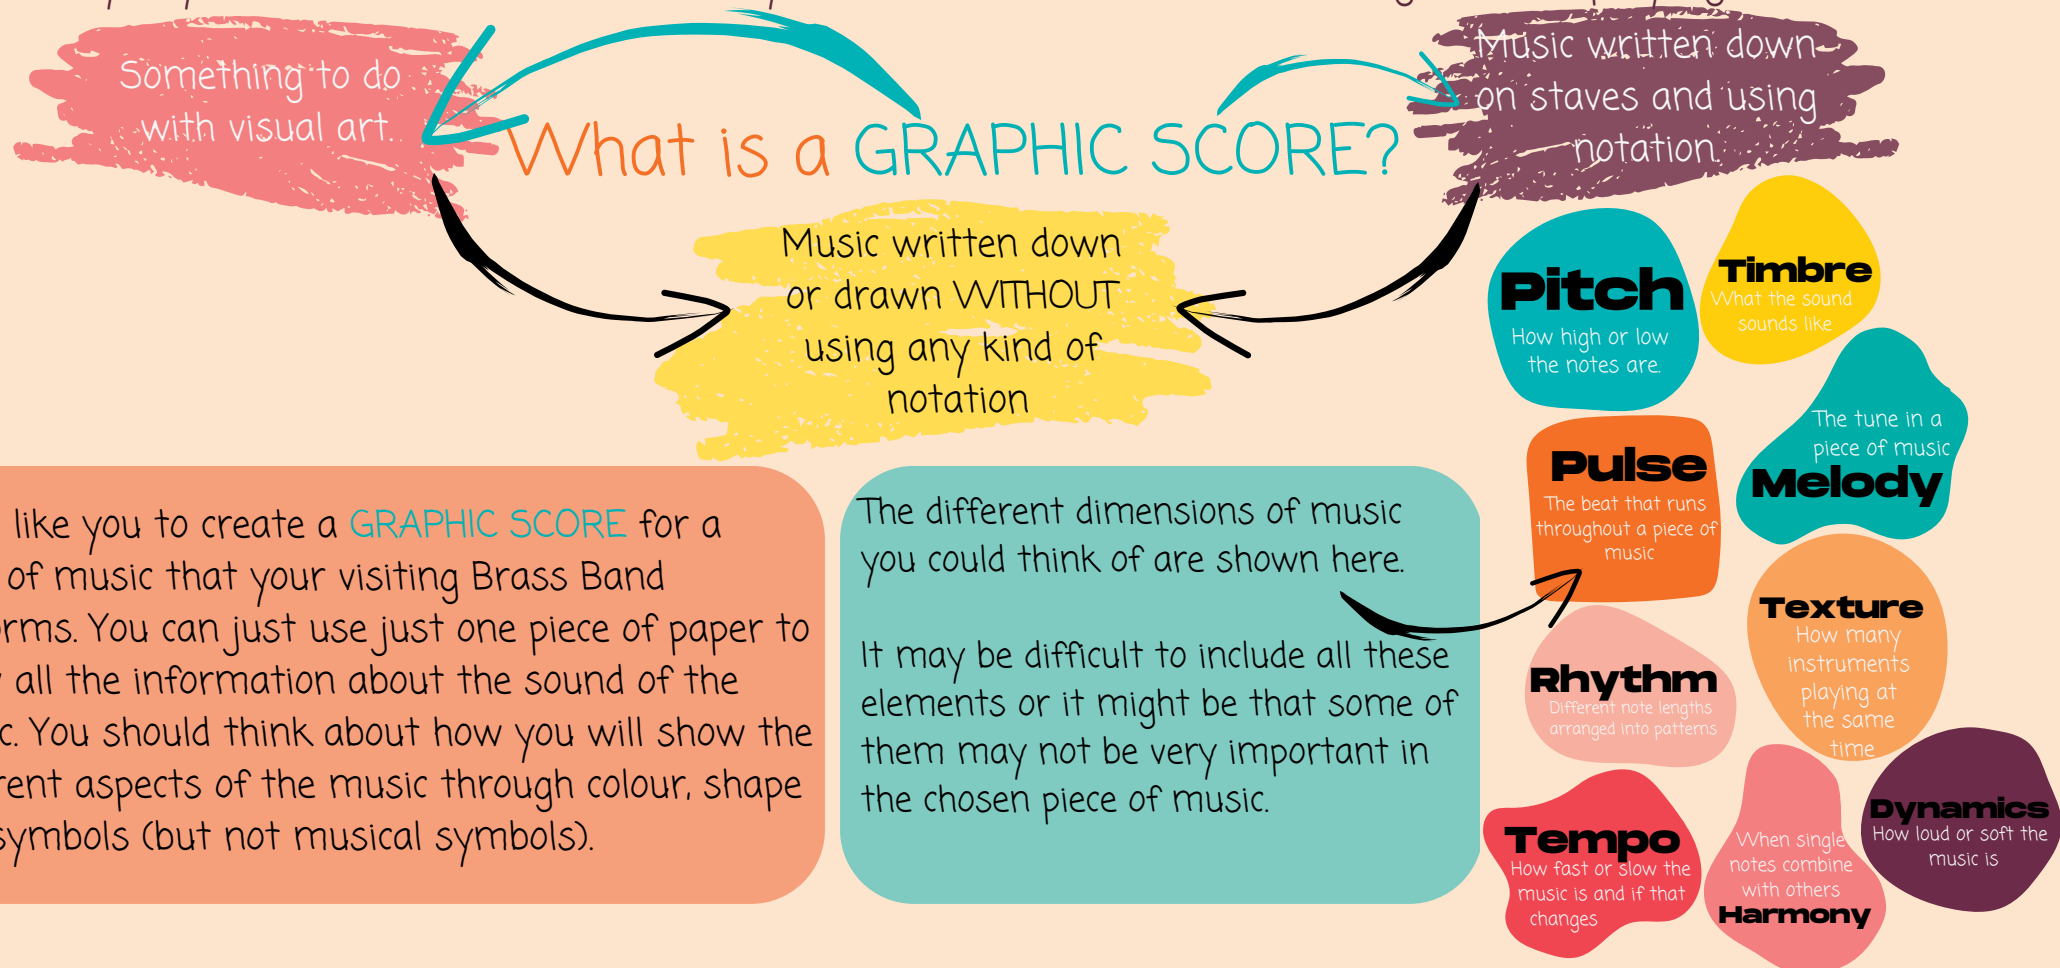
Something to do with visual art.

What is a GRAPHIC SCORE?

Music written down on staves and using notation

Music written down or drawn WITHOUT using any kind of notation

Pitch
How high or low the notes are.

Timbre
What the sound sounds like

The tune in a piece of music
Melody

Pulse
The beat that runs throughout a piece of music

Texture
How many instruments playing at the same time

Rhythm
Different note lengths arranged into patterns

Tempo
How fast or slow the music is and if that changes

When single notes combine with others
Harmony

Dynamics
How loud or soft the music is

like you to create a GRAPHIC SCORE for a of music that your visiting Brass Band rms. You can just use just one piece of paper to all the information about the sound of the c. You should think about how you will show the rent aspects of the music through colour, shape symbols (but not musical symbols).

The different dimensions of music you could think of are shown here.

It may be difficult to include all these elements or it might be that some of them may not be very important in the chosen piece of music.